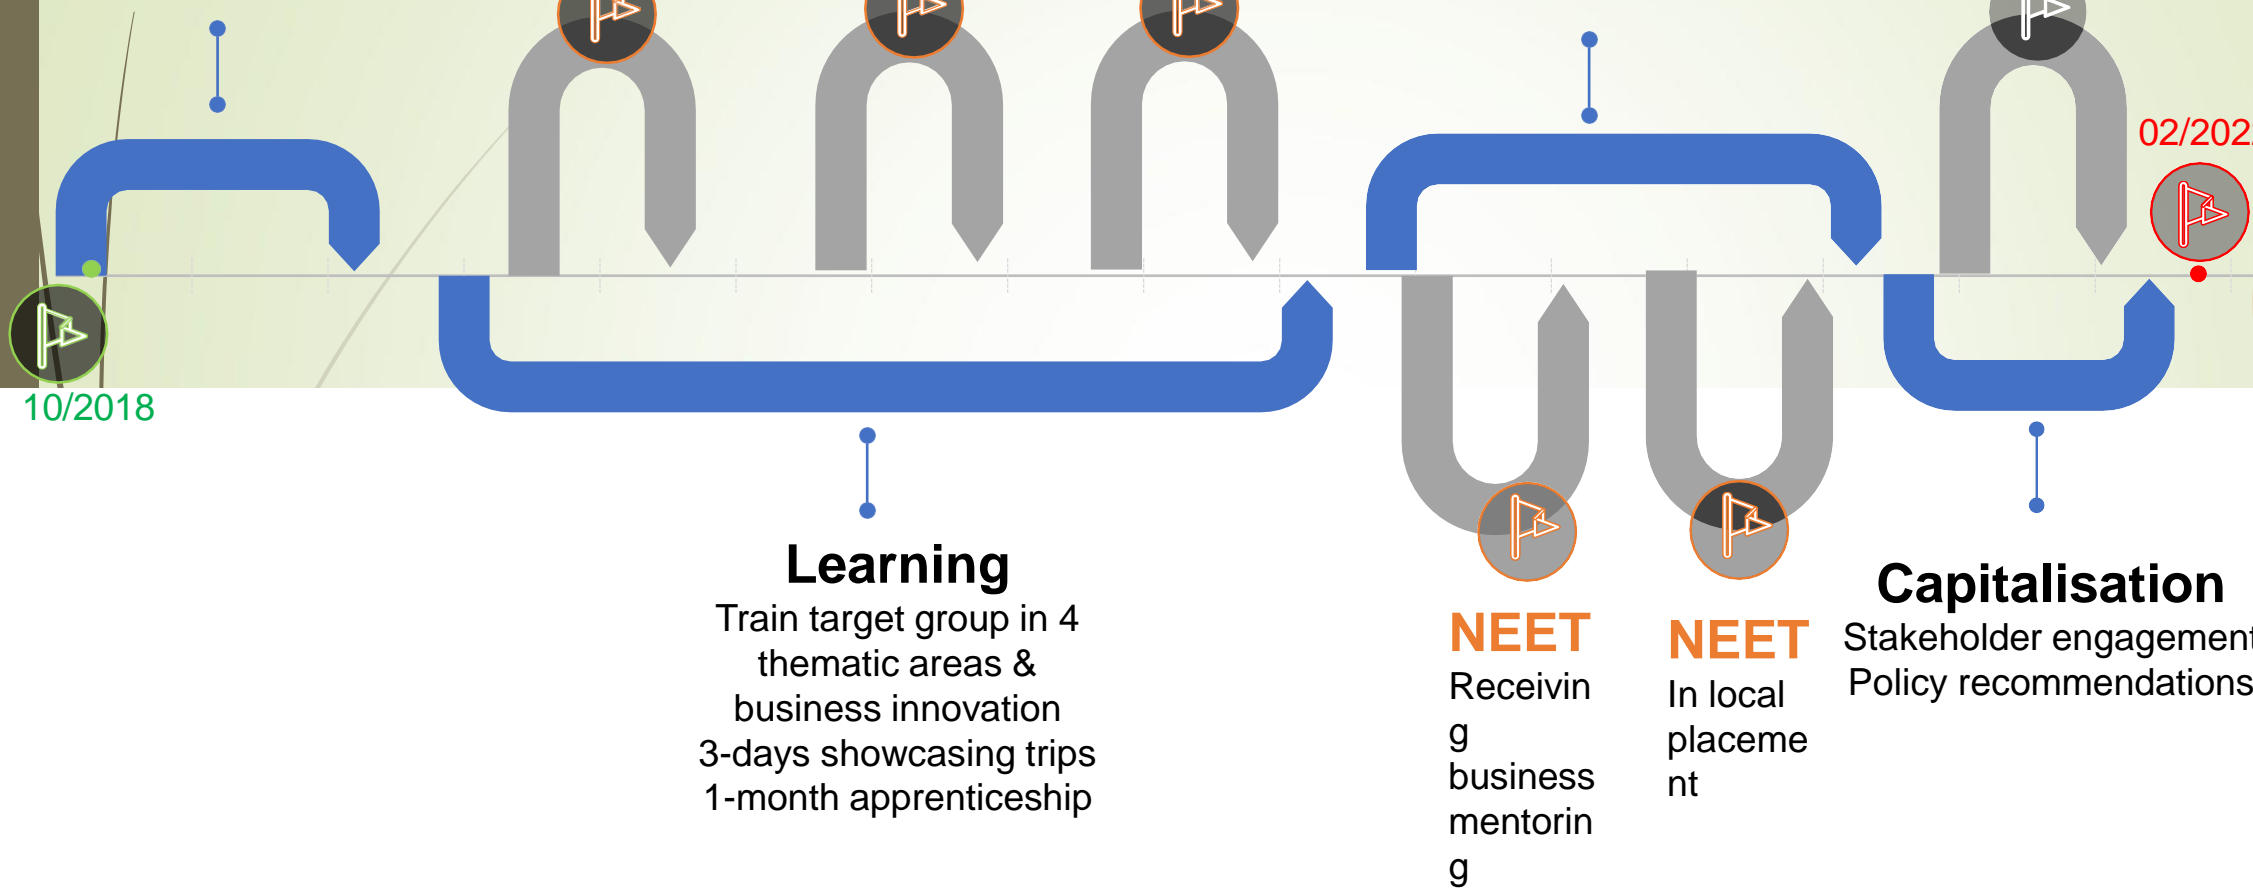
02/202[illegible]

10/2018

Learning
Train target group in 4 thematic areas & business innovation
3-days showcasing trips
1-month apprenticeship

NEET
Receivin g business mentorin g

NEET
In local placeme nt

Capitalisation
Stakeholder engagemen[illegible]
Policy recommendations